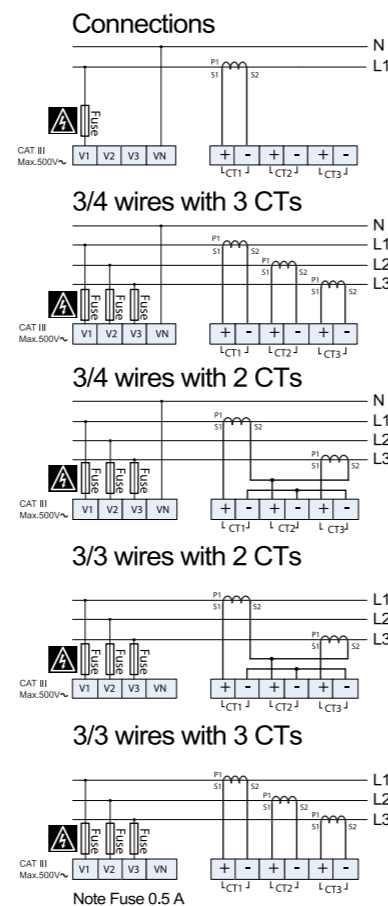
Connections

N
L1
P1
S1
S2
Fuse
CAT III
Max.500V~
V1 V2 V3 VN
+ - + - + -
CT1 CT2 CT3

3/4 wires with 3 CTs

N
L1
L2
L3
P1
S1
S2
P1
S1
S2
P1
S1
S2
Fuse
Fuse
Fuse
CAT III
Max.500V~
V1 V2 V3 VN
+ - + - + -
CT1 CT2 CT3

3/4 wires with 2 CTs

N
L1
L2
L3
P1
S1
S2
P1
S1
S2
Fuse
Fuse
Fuse
CAT III
Max.500V~
V1 V2 V3 VN
+ - + - + -
CT1 CT2 CT3

3/3 wires with 2 CTs

L1
L2
L3
P1
S1
S2
P1
S1
S2
Fuse
Fuse
Fuse
CAT III
Max.500V~
V1 V2 V3 VN
+ - + - + -
CT1 CT2 CT3

3/3 wires with 3 CTs

L1
L2
L3
P1
S1
S2
P1
S1
S2
P1
S1
S2
Fuse
Fuse
Fuse
CAT III
Max.500V~
V1 V2 V3 VN
+ - + - + -
CT1 CT2 CT3
Note Fuse 0.5 A